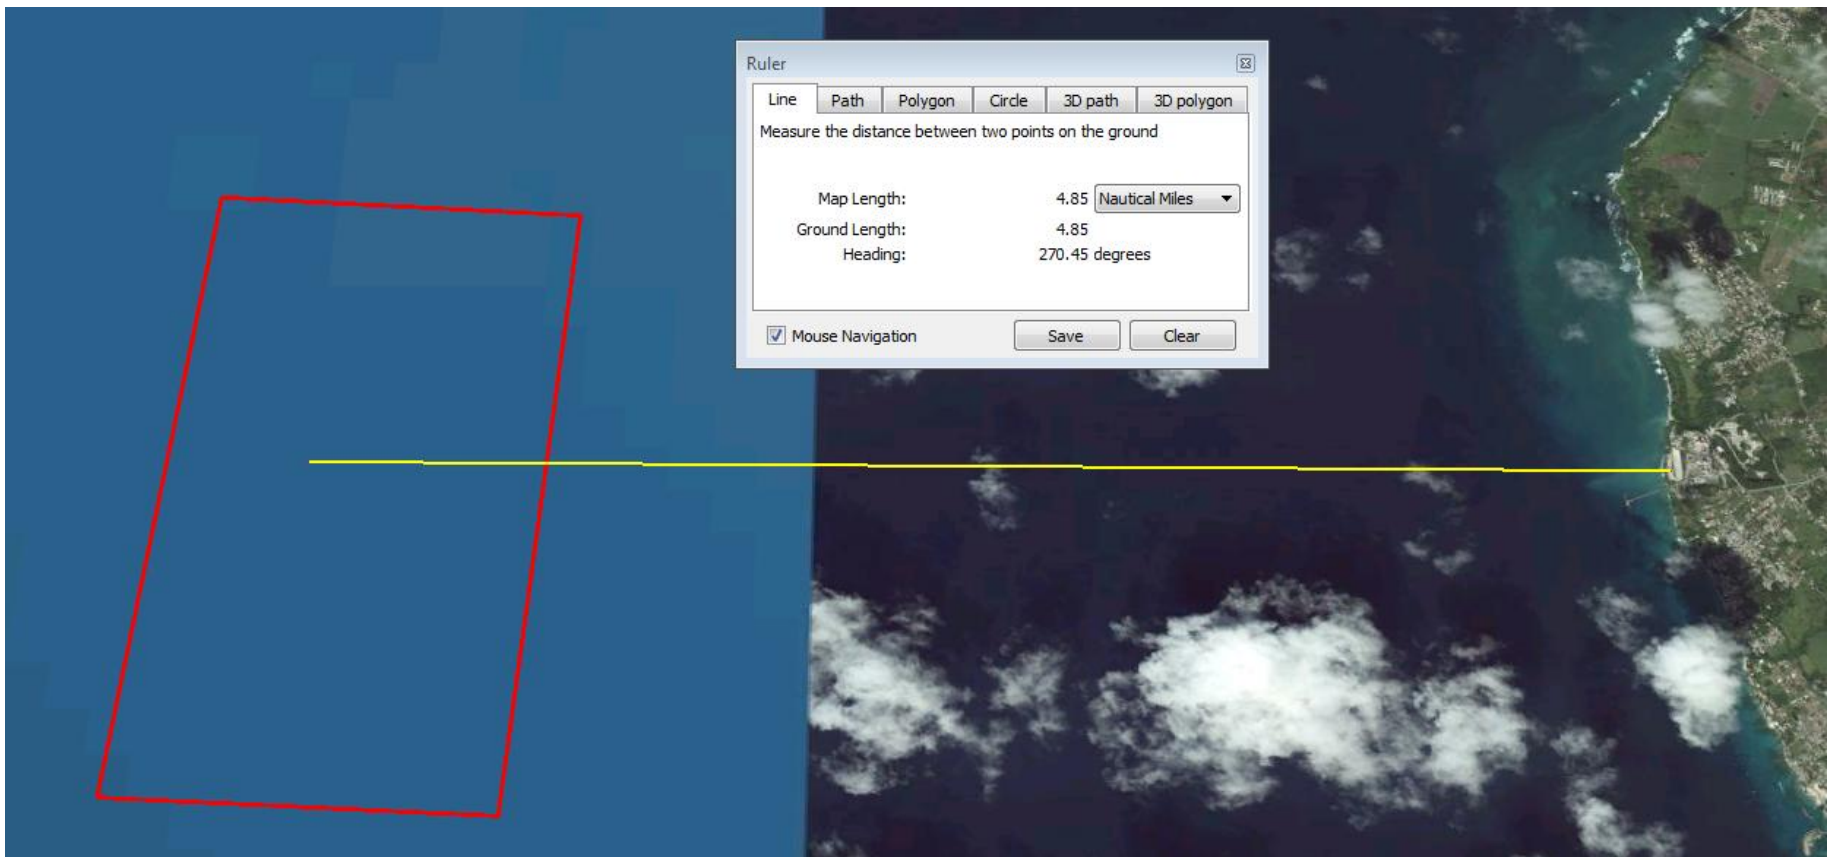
Ruler

Line Path Polygon Circle 3D path 3D polygon

Measure the distance between two points on the ground

Map Length: 4.85 Nautical Miles

Ground Length: 4.85

Heading: 270.45 degrees

Mouse Navigation Save Clear